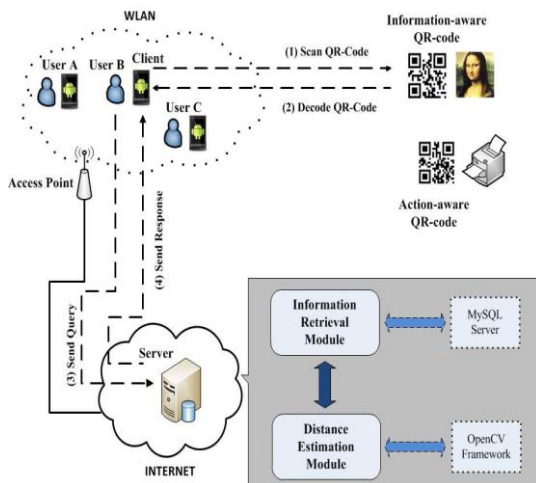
WLAN

User A

User B

Client

User C

(1) Scan QR-Code

(2) Decode QR-Code

Information-aware QR-code

Action-aware QR-code

Access Point

(4) Send Response

(3) Send Query

Server

INTERNET

Information Retrieval Module

MySQL Server

Distance Estimation Module

OpenCV Framework